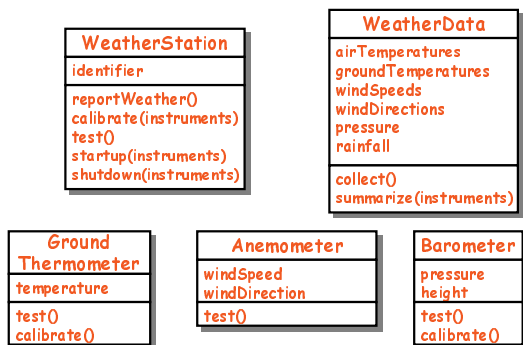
WeatherStation
identifier
reportWeather()
calibrate(instruments)
test()
startup(instruments)
shutdown(instruments)

WeatherData
airTemperatures
groundTemperatures
windSpeeds
windDirections
pressure
rainfall
collect()
summarize(instruments)

Ground Thermometer
temperature
test()
calibrate()

Anemometer
windSpeed
windDirection
test()

Barometer
pressure
height
test()
calibrate()